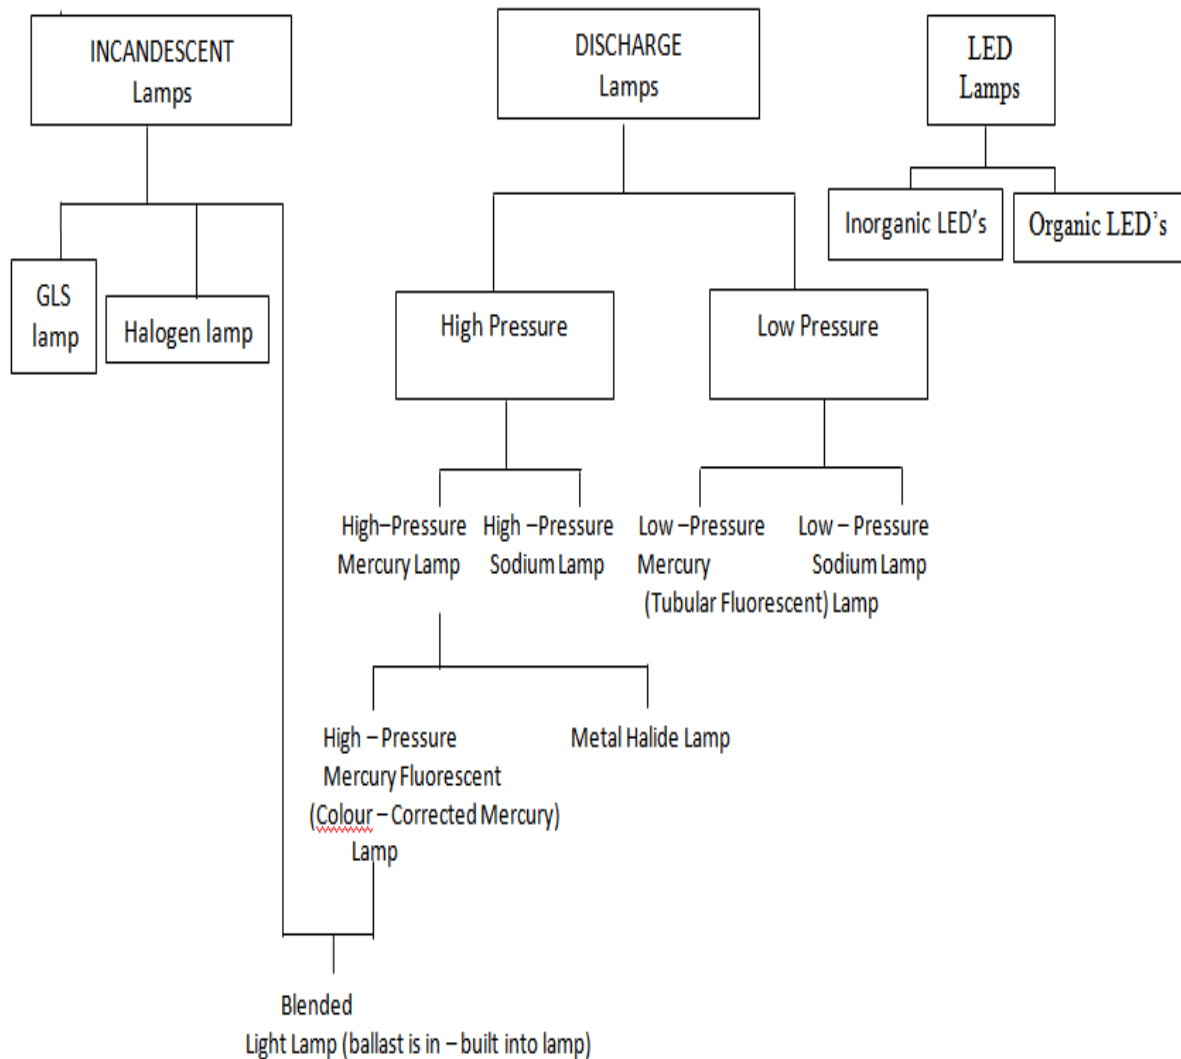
INCANDESCENT Lamps

DISCHARGE Lamps

LED Lamps

Inorganic LED's

Organic LED's

GLS lamp

Halogen lamp

High Pressure

Low Pressure

High–Pressure Mercury Lamp

High –Pressure Sodium Lamp

Low –Pressure Mercury (Tubular Fluorescent) Lamp

Low – Pressure Sodium Lamp

High – Pressure Mercury Fluorescent (Colour – Corrected Mercury) Lamp

Metal Halide Lamp

Blended Light Lamp (ballast is in – built into lamp)